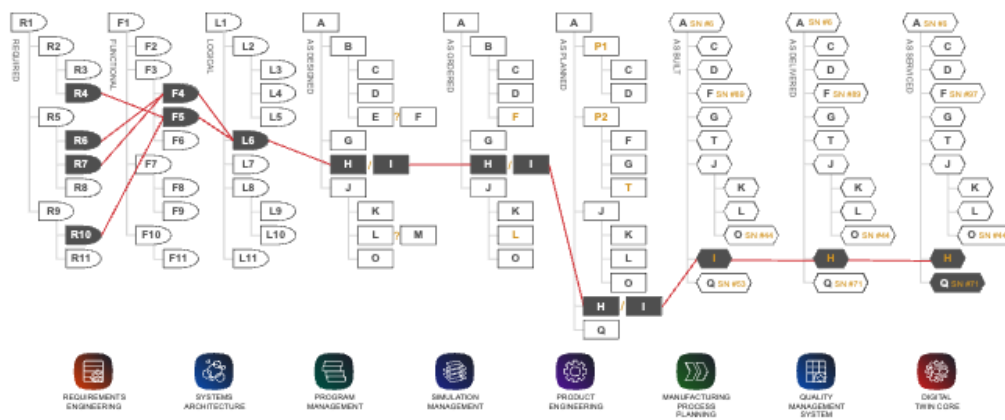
R1
REQUIRED
R2
R3
R4
R5
R6
R7
R8
R9
R10
R11

F1
FUNCTIONAL
F2
F3
F4
F5
F6
F7
F8
F9
F10
F11

L1
LOGICAL
L2
L3
L4
L5
L6
L7
L8
L9
L10
L11

A
AS DESIGNED
B
C
D
E ? F
G
H / I
J
K
L ? M
O

A
AS ORDERED
B
C
D
F
G
H / I
J
K
L
O

A
AS PLANNED
P1
C
D
P2
F
G
T
J
K
L
O
H / I
Q

A SN #6
AS BUILT
C
D
F SN #89
G
T
J
K
L
O SN #44
I
Q SN #53

A SN #6
AS DELIVERED
C
D
F SN #89
G
T
J
K
L
O SN #44
H
Q SN #71

A SN #6
AS SERVICED
C
D
F SN #97
G
T
J
K
L
O SN #44
H
Q SN #71

REQUIREMENTS ENGINEERING
SYSTEMS ARCHITECTURE
PROGRAM MANAGEMENT
SIMULATION MANAGEMENT
PRODUCT ENGINEERING
MANUFACTURING PROCESS PLANNING
QUALITY MANAGEMENT SYSTEM
DIGITAL TWIN CORE